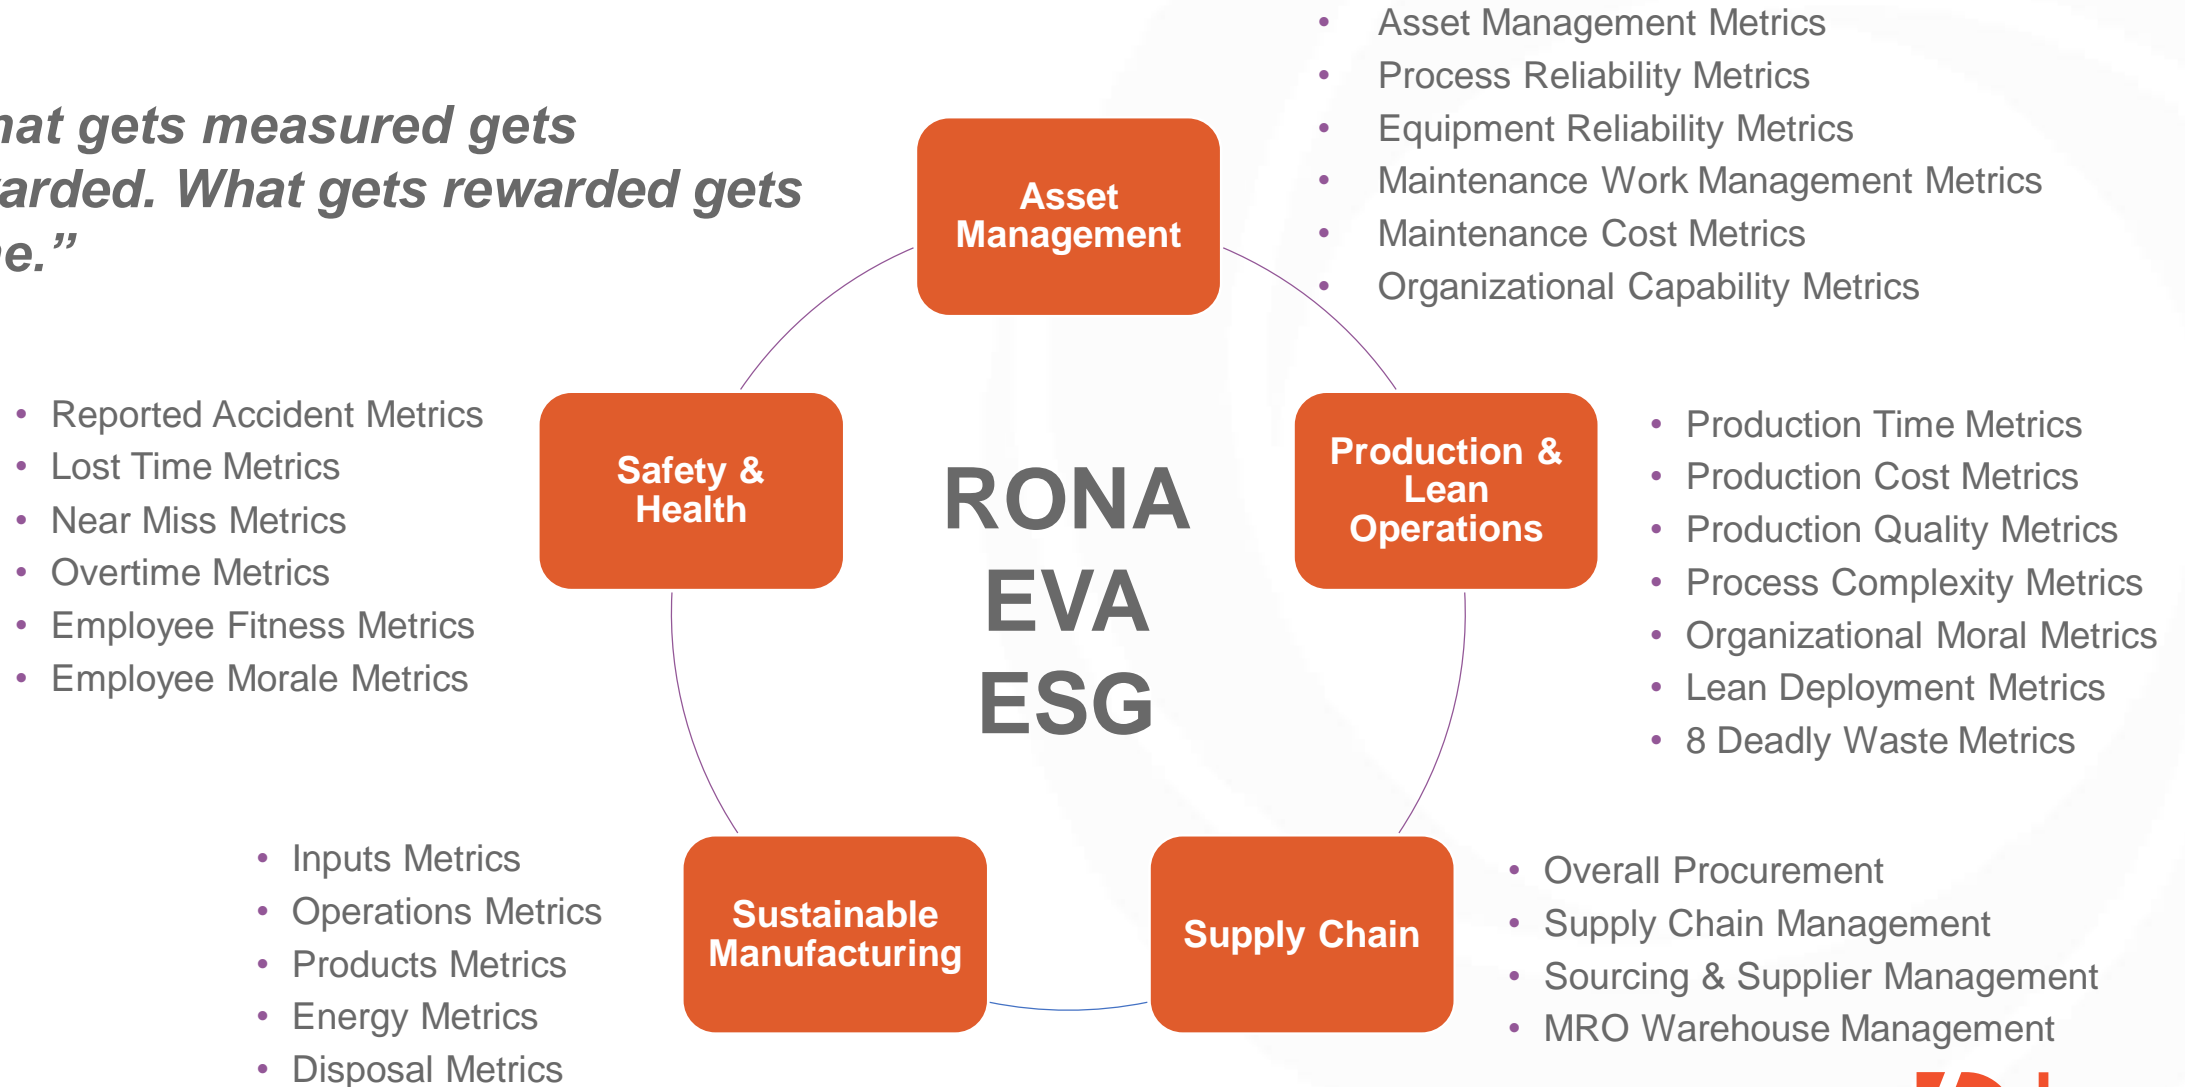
hat gets measured gets arded. What gets rewarded gets e.”

Asset Management

- Asset Management Metrics
- Process Reliability Metrics
- Equipment Reliability Metrics
- Maintenance Work Management Metrics
- Maintenance Cost Metrics
- Organizational Capability Metrics

Safety & Health

- Reported Accident Metrics
- Lost Time Metrics
- Near Miss Metrics
- Overtime Metrics
- Employee Fitness Metrics
- Employee Morale Metrics

RONA
EVA
ESG

Production & Lean Operations

- Production Time Metrics
- Production Cost Metrics
- Production Quality Metrics
- Process Complexity Metrics
- Organizational Moral Metrics
- Lean Deployment Metrics
- 8 Deadly Waste Metrics

Sustainable Manufacturing

- Inputs Metrics
- Operations Metrics
- Products Metrics
- Energy Metrics
- Disposal Metrics

Supply Chain

- Overall Procurement
- Supply Chain Management
- Sourcing & Supplier Management
- MRO Warehouse Management